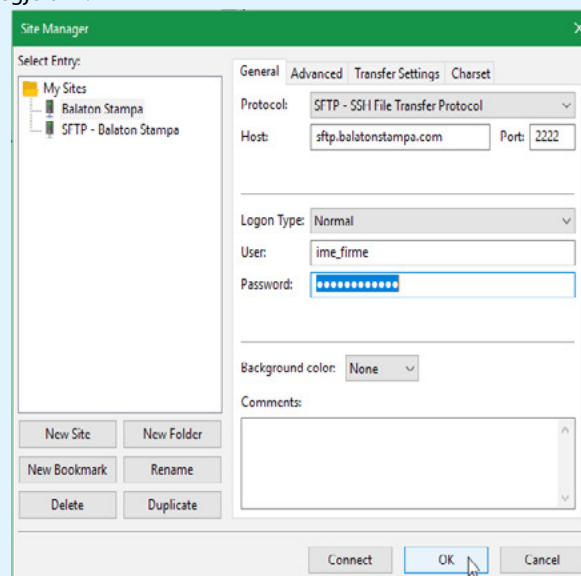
Site Manager

Select Entry:

My Sites
Balaton Stampa
SFTP - Balaton Stampa

General | Advanced | Transfer Settings | Charset

Protocol: SFTP - SSH File Transfer Protocol

Host: sftp.balatonstampa.com Port: 2222

Logon Type: Normal

User: ime_firme

Password: ••••••••••••

Background color: None

Comments:

New Site | New Folder

New Bookmark | Rename

Delete | Duplicate

Connect | OK | Cancel